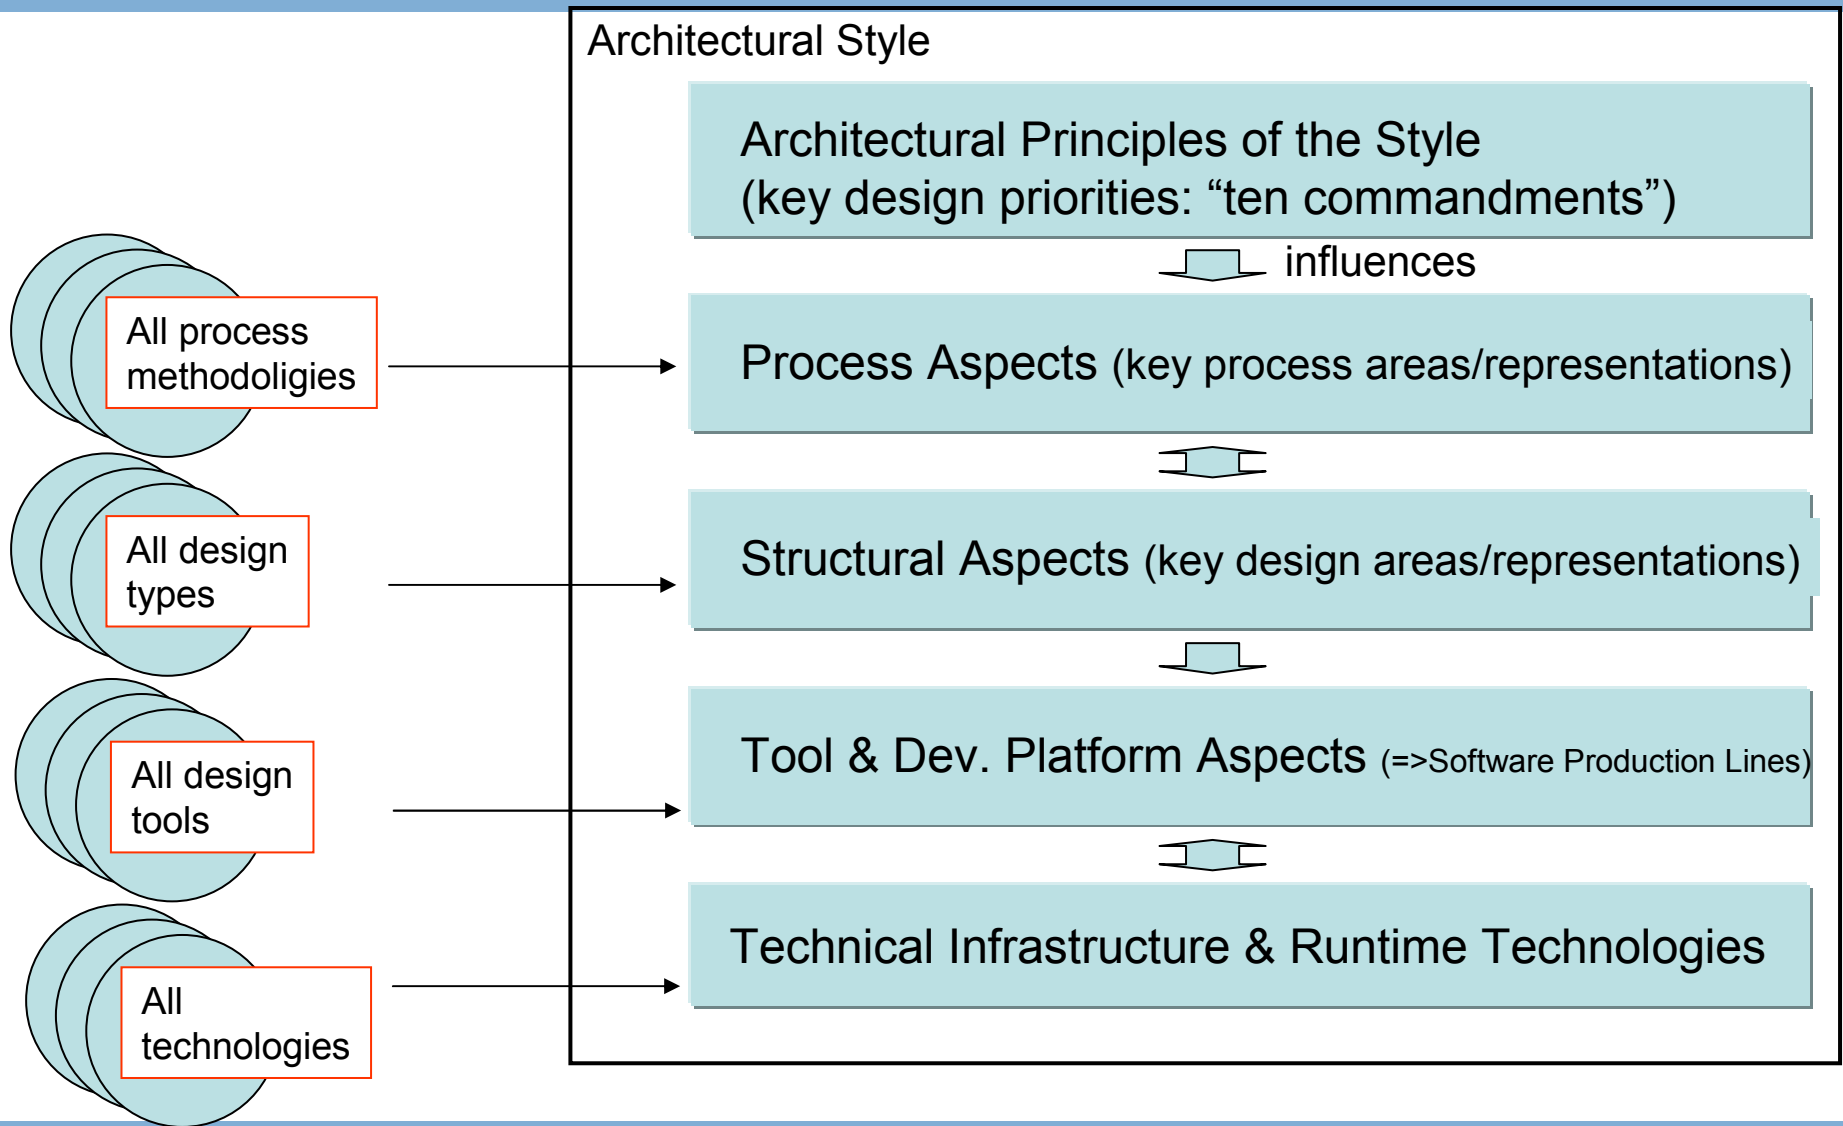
Architectural Style

Architectural Principles of the Style
(key design priorities: “ten commandments”)

influences

Process Aspects (key process areas/representations)

Structural Aspects (key design areas/representations)

Tool & Dev. Platform Aspects (=>Software Production Lines)

Technical Infrastructure & Runtime Technologies

All process methodoligies

All design types

All design tools

All technologies